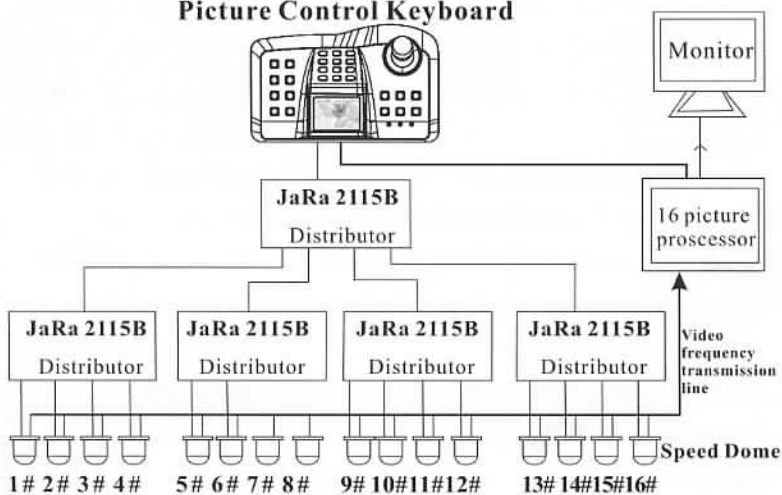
Picture Control Keyboard

Monitor

JaRa 2115B
Distributor

16 picture proscessor

JaRa 2115B
Distributor

JaRa 2115B
Distributor

JaRa 2115B
Distributor

JaRa 2115B
Distributor

Video frequency transmission line

Speed Dome

1# 2# 3# 4#

5# 6# 7# 8#

9# 10#11#12#

13# 14#15#16#